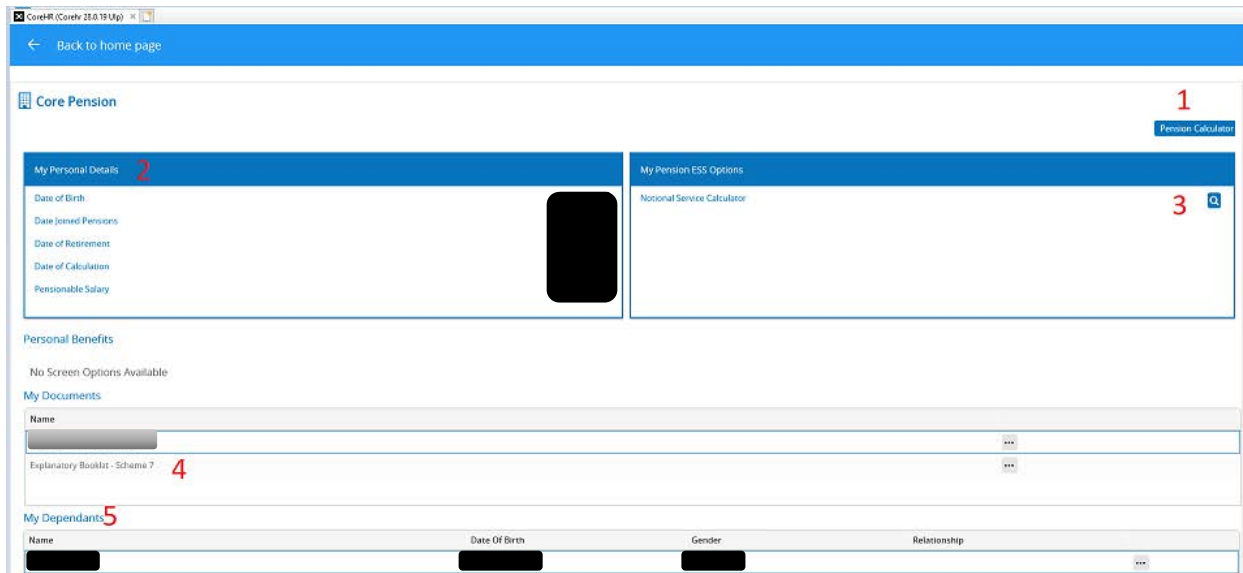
CoreHR (Corehr 28.0.19 Ulp) ×

← Back to home page

Core Pension

1

Pension Calculator

My Personal Details 2

Date of Birth

Date Joined Pensions

Date of Retirement

Date of Calculation

Pensionable Salary

My Pension ESS Options

Notional Service Calculator

3

Personal Benefits

No Screen Options Available

My Documents

| Name | |
|---|---|
| | ... |
| Explanatory Booklet - Scheme 7 4 | ... |

My Dependants 5

| Name | Date Of Birth | Gender | Relationship | |
|---|---|---|---|---|
| | | | | ... |